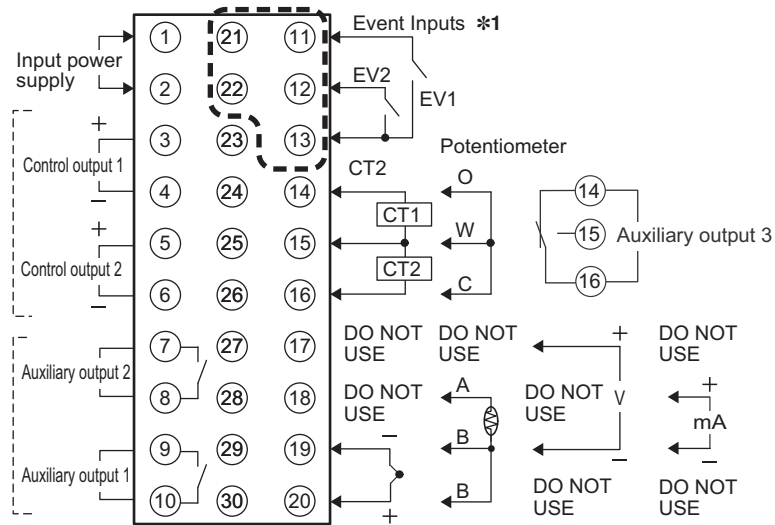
Event Inputs ✻1

Input power supply

1 21 11
2 22 12
3 23 13
4 24 14
5 25 15
6 26 16
7 27 17
8 28 18
9 29 19
10 30 20

EV2
EV1

+
Control output 1
−

+
Control output 2
−

Auxiliary output 2

Auxiliary output 1

Potentiometer

CT2

CT1

CT2

O
W
C

14
15 Auxiliary output 3
16

DO NOT USE
DO NOT USE
+
DO NOT USE

DO NOT USE
A
B
B
DO NOT USE
V
+
mA
−

−
+
−

DO NOT USE
DO NOT USE